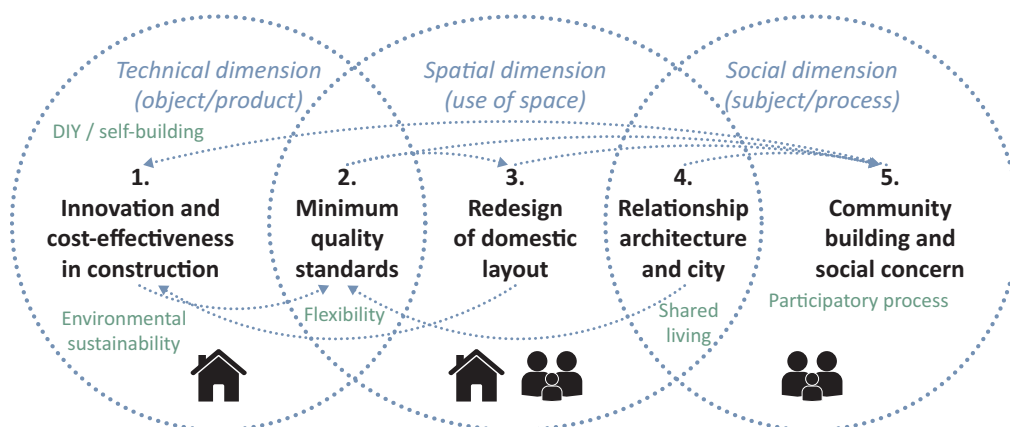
Technical dimension (object/product)

Spatial dimension (use of space)

Social dimension (subject/process)

DIY / self-building

1. Innovation and cost-effectiveness in construction

2. Minimum quality standards

3. Redesign of domestic layout

4. Relationship architecture and city

5. Community building and social concern

Environmental sustainability

Flexibility

Shared living

Participatory process